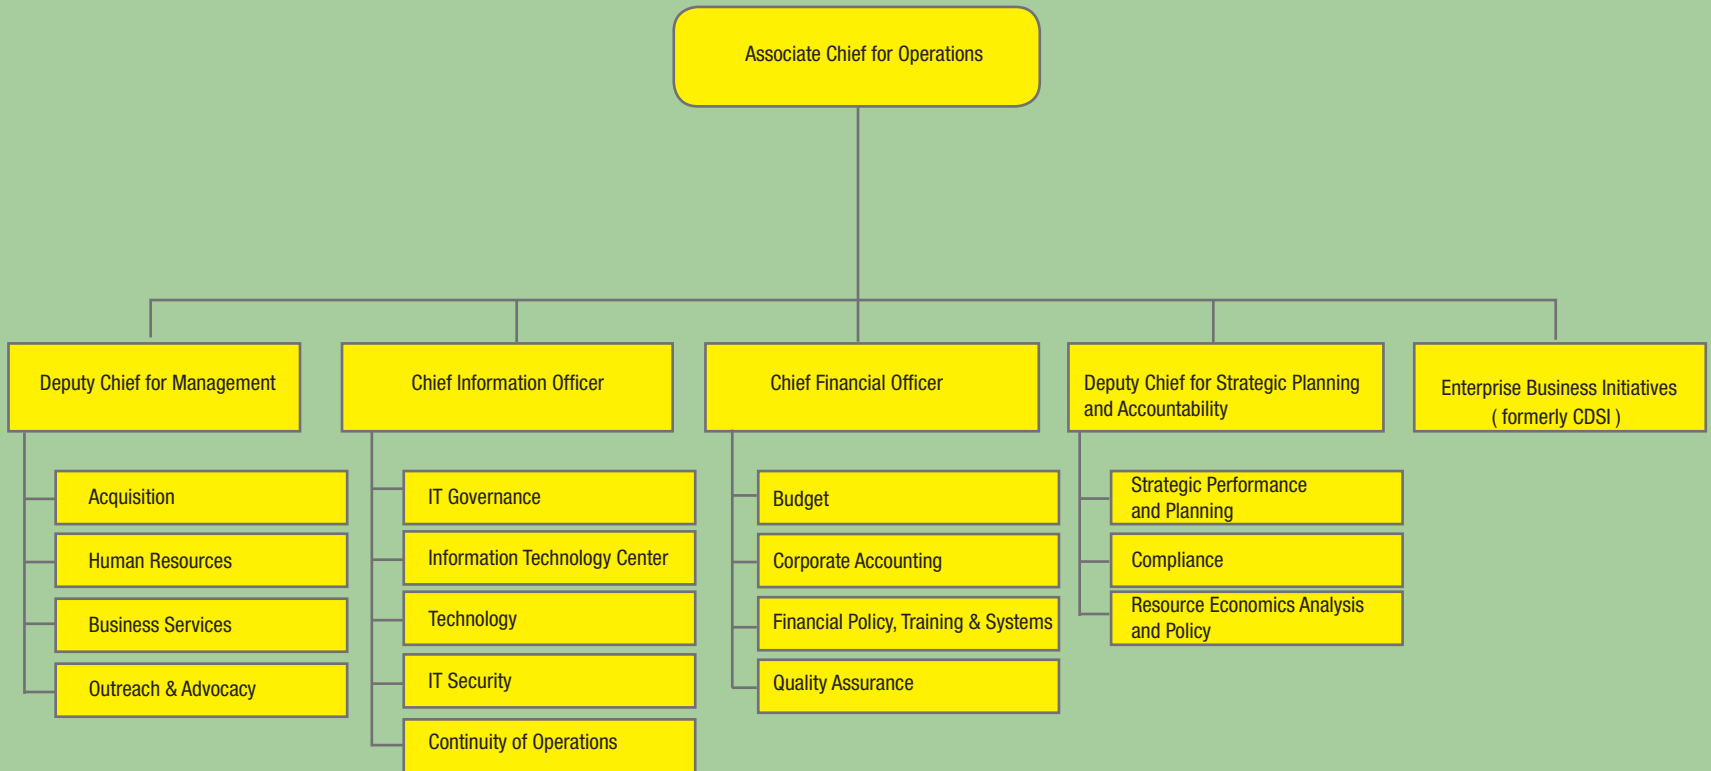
Associate Chief for Operations

Deputy Chief for Management

Acquisition

Human Resources

Business Services

Outreach & Advocacy

Chief Information Officer

IT Governance

Information Technology Center

Technology

IT Security

Continuity of Operations

Chief Financial Officer

Budget

Corporate Accounting

Financial Policy, Training & Systems

Quality Assurance

Deputy Chief for Strategic Planning and Accountability

Strategic Performance and Planning

Compliance

Resource Economics Analysis and Policy

Enterprise Business Initiatives ( formerly CDSI )